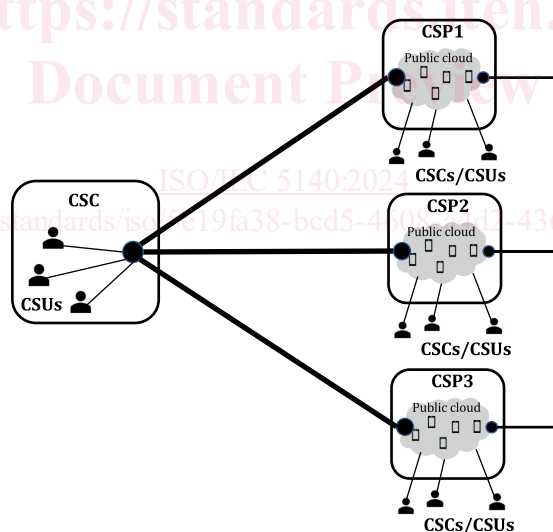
https://standards.iteh.ai
Document Preview

CSP1
Public cloud
CSCs/CSUs

CSC
CSUs

ISO/IEC 5140:2024
https://standards.iteh.ai/catalog/standards/iso/ec19fa38-bcd5-4608-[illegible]-43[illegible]

CSP2
Public cloud
CSCs/CSUs

CSP3
Public cloud
CSCs/CSUs